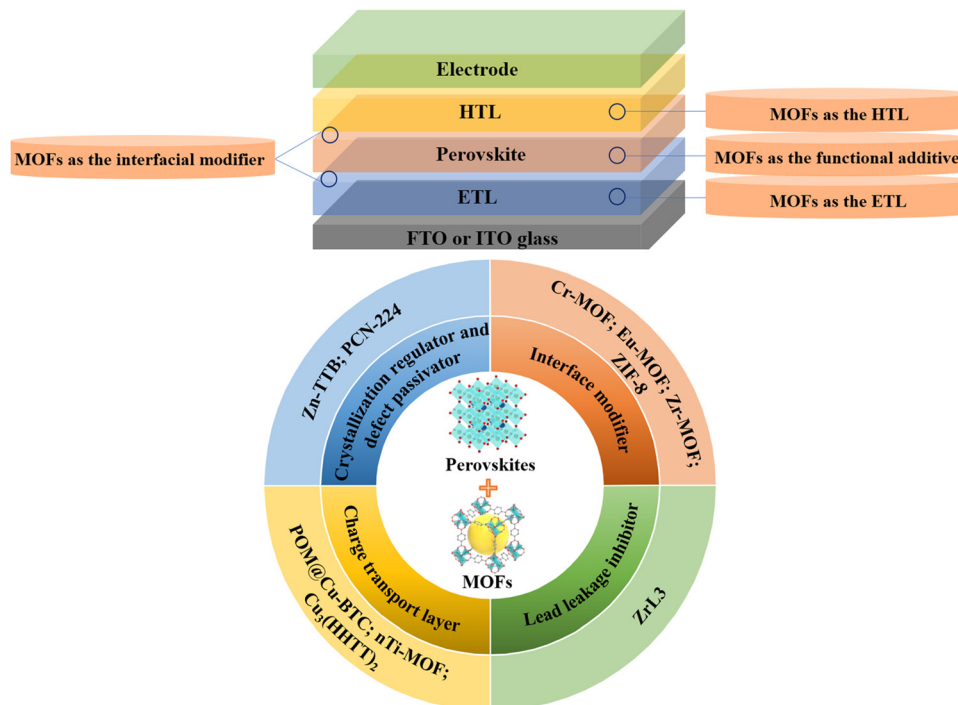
Electrode

HTL

Perovskite

ETL

FTO or ITO glass

MOFs as the interfacial modifier

MOFs as the HTL

MOFs as the functional additive

MOFs as the ETL

Zn-TTB; PCN-224

Crystallization regulator and defect passivator

Cr-MOF; Eu-MOF; Zr-MOF; ZIF-8

Interface modifier

Perovskites

MOFs

POM@Cu-BTC; nTi-MOF; $Cu_3(HHTT)_2$

Charge transport layer

Lead leakage inhibitor

ZrL3